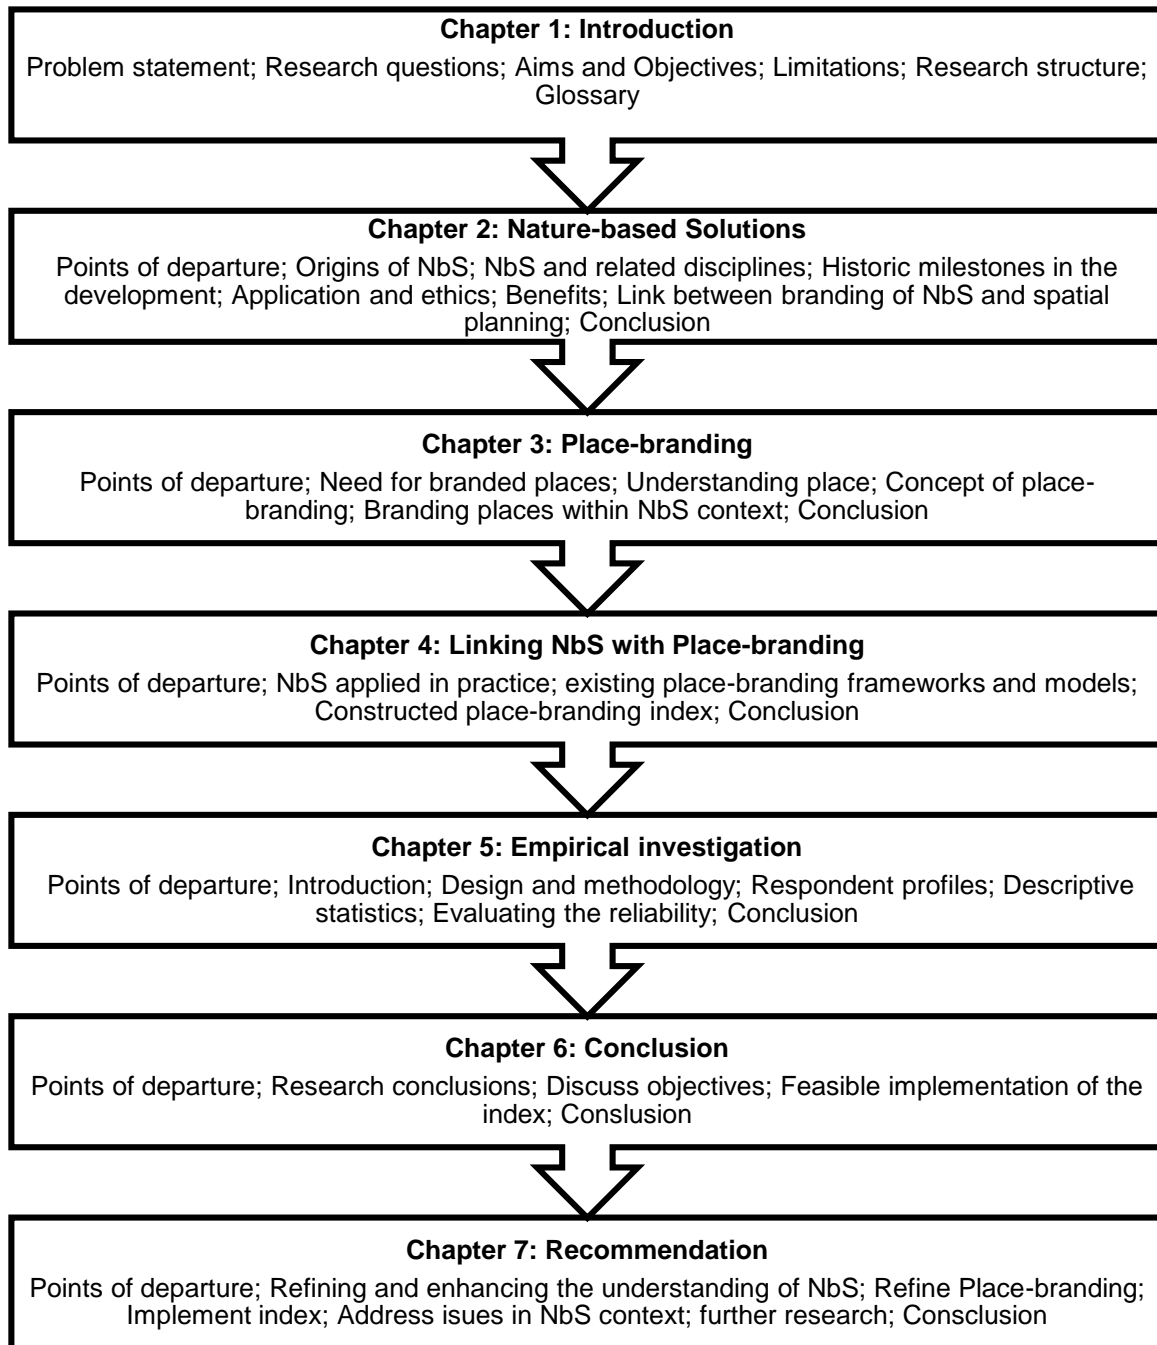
**Chapter 1: Introduction**

Problem statement; Research questions; Aims and Objectives; Limitations; Research structure; Glossary

**Chapter 2: Nature-based Solutions**

Points of departure; Origins of NbS; NbS and related disciplines; Historic milestones in the development; Application and ethics; Benefits; Link between branding of NbS and spatial planning; Conclusion

**Chapter 3: Place-branding**

Points of departure; Need for branded places; Understanding place; Concept of place-branding; Branding places within NbS context; Conclusion

**Chapter 4: Linking NbS with Place-branding**

Points of departure; NbS applied in practice; existing place-branding frameworks and models; Constructed place-branding index; Conclusion

**Chapter 5: Empirical investigation**

Points of departure; Introduction; Design and methodology; Respondent profiles; Descriptive statistics; Evaluating the reliability; Conclusion

**Chapter 6: Conclusion**

Points of departure; Research conclusions; Discuss objectives; Feasible implementation of the index; Conslusion

**Chapter 7: Recommendation**

Points of departure; Refining and enhancing the understanding of NbS; Refine Place-branding; Implement index; Address isues in NbS context; further research; Conssclusion